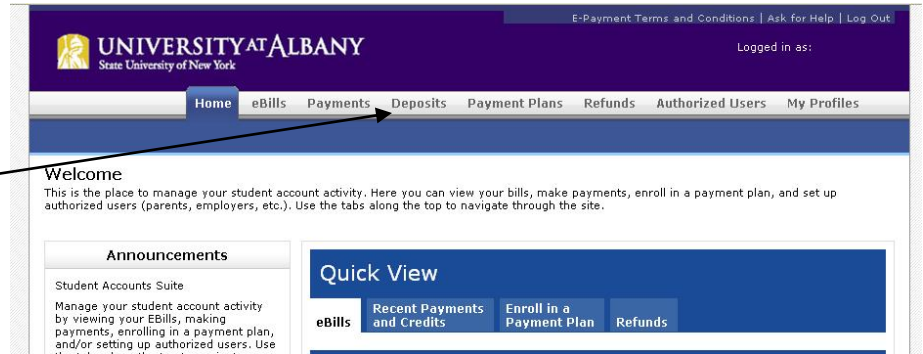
E-Payment Terms and Conditions | Ask for Help | Log Out

UNIVERSITY AT ALBANY
State University of New York

Logged in as:

Home eBills Payments Deposits Payment Plans Refunds Authorized Users My Profiles

Welcome
This is the place to manage your student account activity. Here you can view your bills, make payments, enroll in a payment plan, and set up authorized users (parents, employers, etc.). Use the tabs along the top to navigate through the site.

Announcements

Student Accounts Suite

Manage your student account activity by viewing your EBills, making payments, enrolling in a payment plan, and/or setting up authorized users. Use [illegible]

Quick View

eBills Recent Payments and Credits Enroll in a Payment Plan Refunds